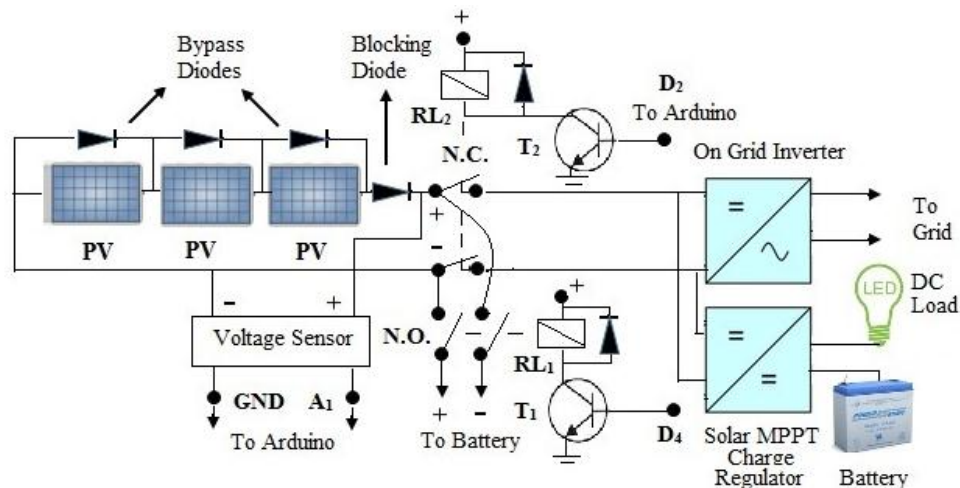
Bypass Diodes

Blocking Diode

+

$RL_2$

$T_2$

$D_2$
To Arduino

N.C.

On Grid Inverter

+

-

=

~

To Grid

PV

PV

PV

LED

DC Load

-

+

Voltage Sensor

N.O.

+

$RL_1$

$T_1$

=

=

GND

$A_1$

To Arduino

+

-

To Battery

$D_4$

Solar MPPT Charge Regulator

Battery